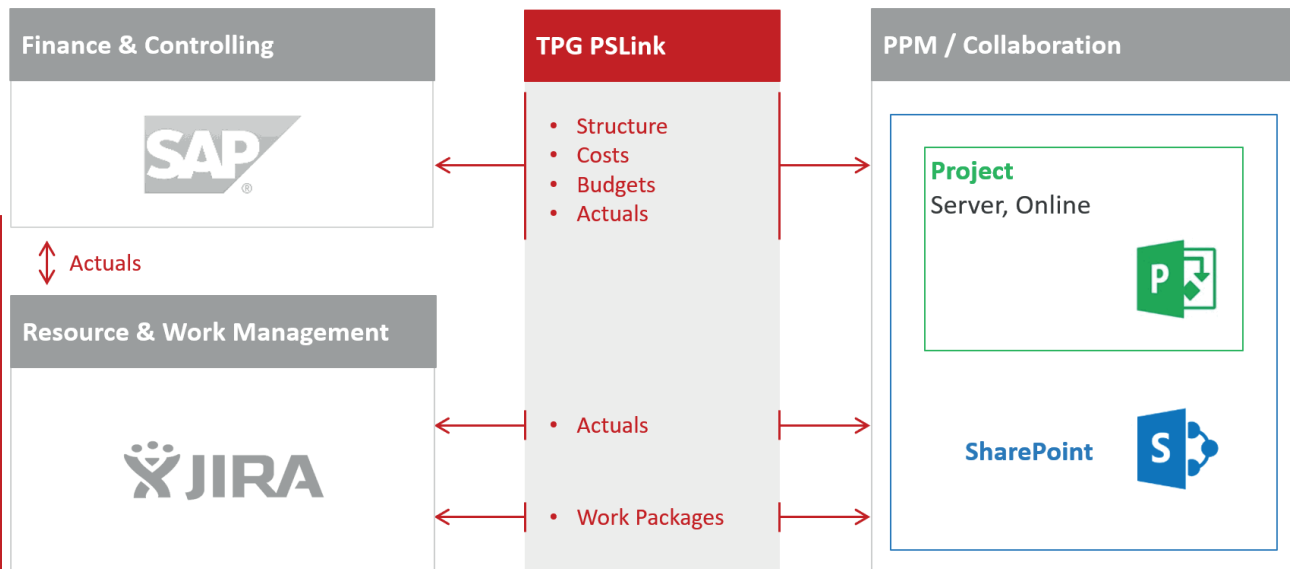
Finance & Controlling

SAP®

Actuals

Resource & Work Management

JIRA

TPG PSLink

• Structure
• Costs
• Budgets
• Actuals

• Actuals

• Work Packages

PPM / Collaboration

Project
Server, Online

P

SharePoint

S